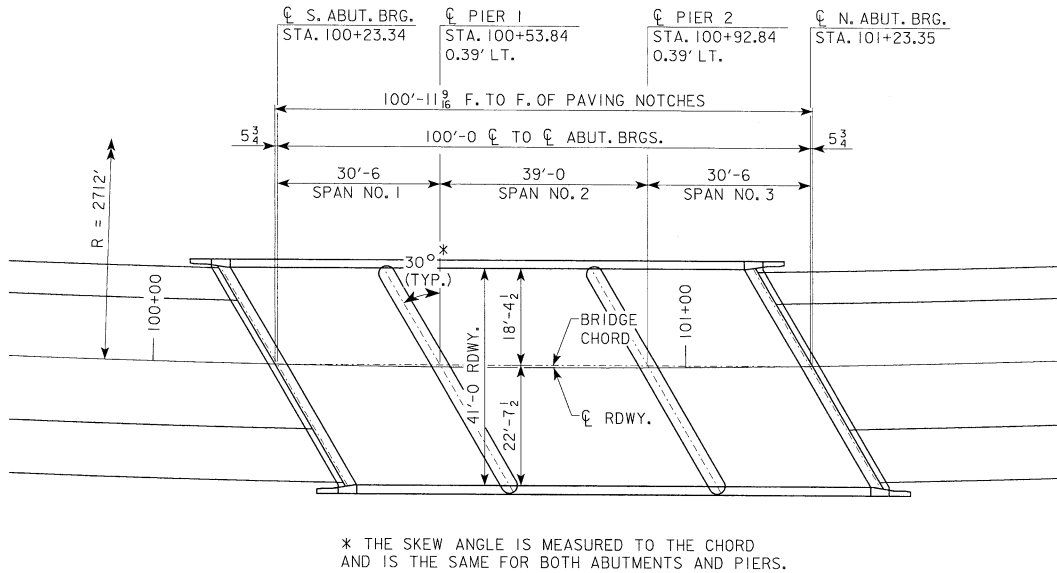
℄ S. ABUT. BRG.
STA. 100+23.34

℄ PIER 1
STA. 100+53.84
0.39' LT.

℄ PIER 2
STA. 100+92.84
0.39' LT.

℄ N. ABUT. BRG.
STA. 101+23.35

100'-11$\frac{9}{16}$ F. TO F. OF PAVING NOTCHES

$5\frac{3}{4}$ 100'-0 ℄ TO ℄ ABUT. BRGS. $5\frac{3}{4}$

30'-6
SPAN NO. 1

39'-0
SPAN NO. 2

30'-6
SPAN NO. 3

R = 2712'

100+00

30°*
(TYP.)

41'-0 RDWY.

18'-4$\frac{1}{2}$

22'-7$\frac{1}{2}$

BRIDGE
CHORD

℄ RDWY.

101+00

* THE SKEW ANGLE IS MEASURED TO THE CHORD
AND IS THE SAME FOR BOTH ABUTMENTS AND PIERS.